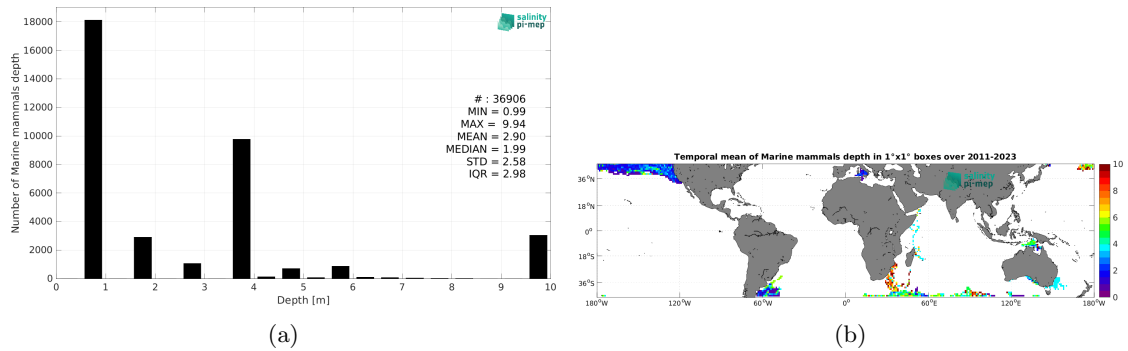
salinity pi-mep

Number of Marine mammals depth

18000
16000
14000
12000
10000
8000
6000
4000
2000
0

0 1 2 3 4 5 6 7 8 9 10

Depth [m]

# : 36906
MIN = 0.99
MAX = 9.94
MEAN = 2.90
MEDIAN = 1.99
STD = 2.58
IQR = 2.98

(a)

Temporal mean of Marine mammals depth in 1°x1° boxes over 2011-2023

salinity pi-mep

36°N
18°N
0°
18°S
36°S

180°W 120°W 60°W 0° 60°E 120°E 180°W

10
8
6
4
2
0

(b)